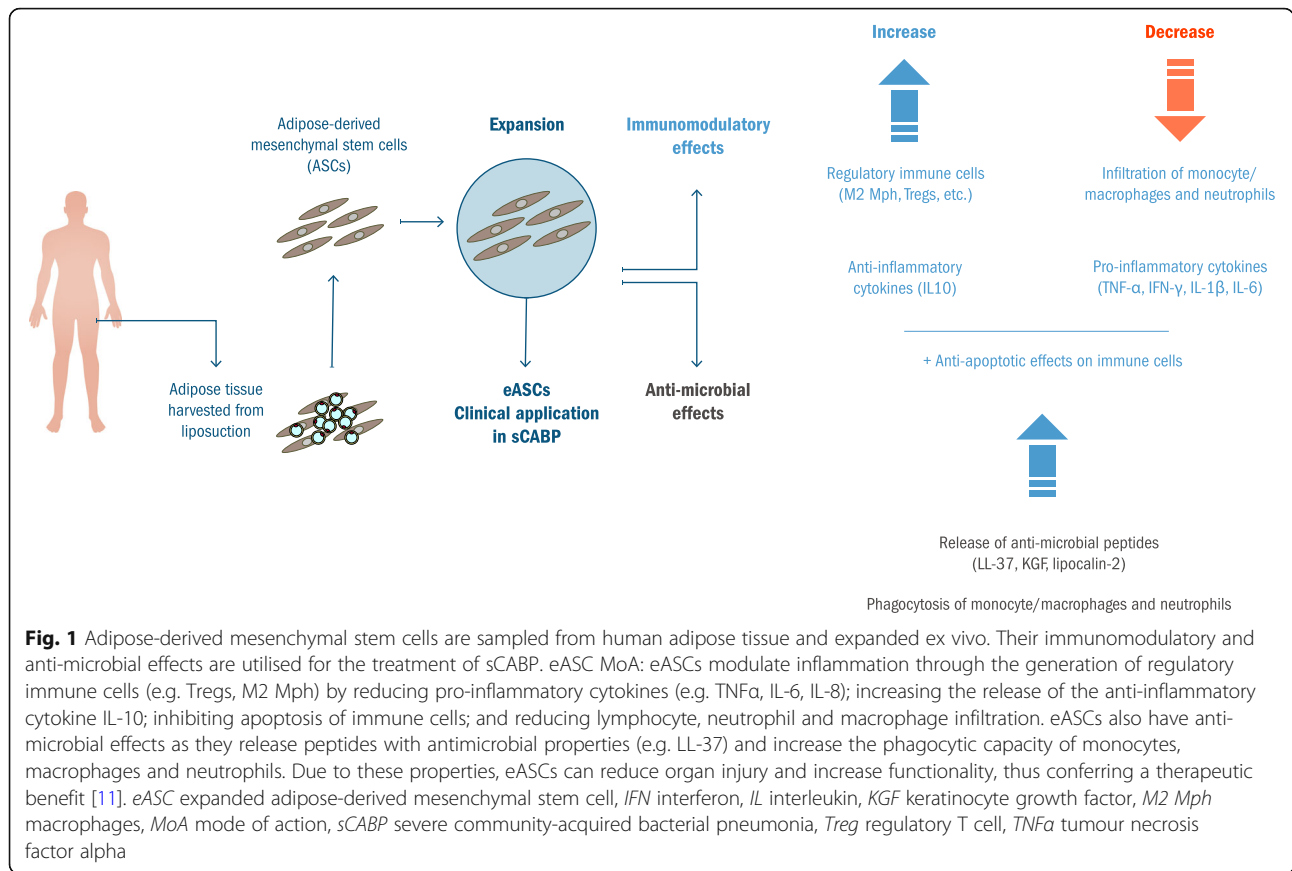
Adipose-derived mesenchymal stem cells (ASCs)

Adipose tissue harvested from liposuction

Expansion

eASCs Clinical application in sCABP

Immunomodulatory effects

Anti-microbial effects

Increase

Decrease

Regulatory immune cells (M2 Mph, Tregs, etc.)

Infiltration of monocyte/ macrophages and neutrophils

Anti-inflammatory cytokines (IL10)

Pro-inflammatory cytokines (TNF-α, IFN-γ, IL-1β, IL-6)

+ Anti-apoptotic effects on immune cells

Release of anti-microbial peptides (LL-37, KGF, lipocalin-2)

Phagocytosis of monocyte/macrophages and neutrophils

**Fig. 1** Adipose-derived mesenchymal stem cells are sampled from human adipose tissue and expanded ex vivo. Their immunomodulatory and anti-microbial effects are utilised for the treatment of sCABP. eASC MoA: eASCs modulate inflammation through the generation of regulatory immune cells (e.g. Tregs, M2 Mph) by reducing pro-inflammatory cytokines (e.g. TNFα, IL-6, IL-8); increasing the release of the anti-inflammatory cytokine IL-10; inhibiting apoptosis of immune cells; and reducing lymphocyte, neutrophil and macrophage infiltration. eASCs also have anti-microbial effects as they release peptides with antimicrobial properties (e.g. LL-37) and increase the phagocytic capacity of monocytes, macrophages and neutrophils. Due to these properties, eASCs can reduce organ injury and increase functionality, thus conferring a therapeutic benefit [11]. *eASC* expanded adipose-derived mesenchymal stem cell, *IFN* interferon, *IL* interleukin, *KGF* keratinocyte growth factor, *M2 Mph* macrophages, *MoA* mode of action, *sCABP* severe community-acquired bacterial pneumonia, *Treg* regulatory T cell, *TNFα* tumour necrosis factor alpha